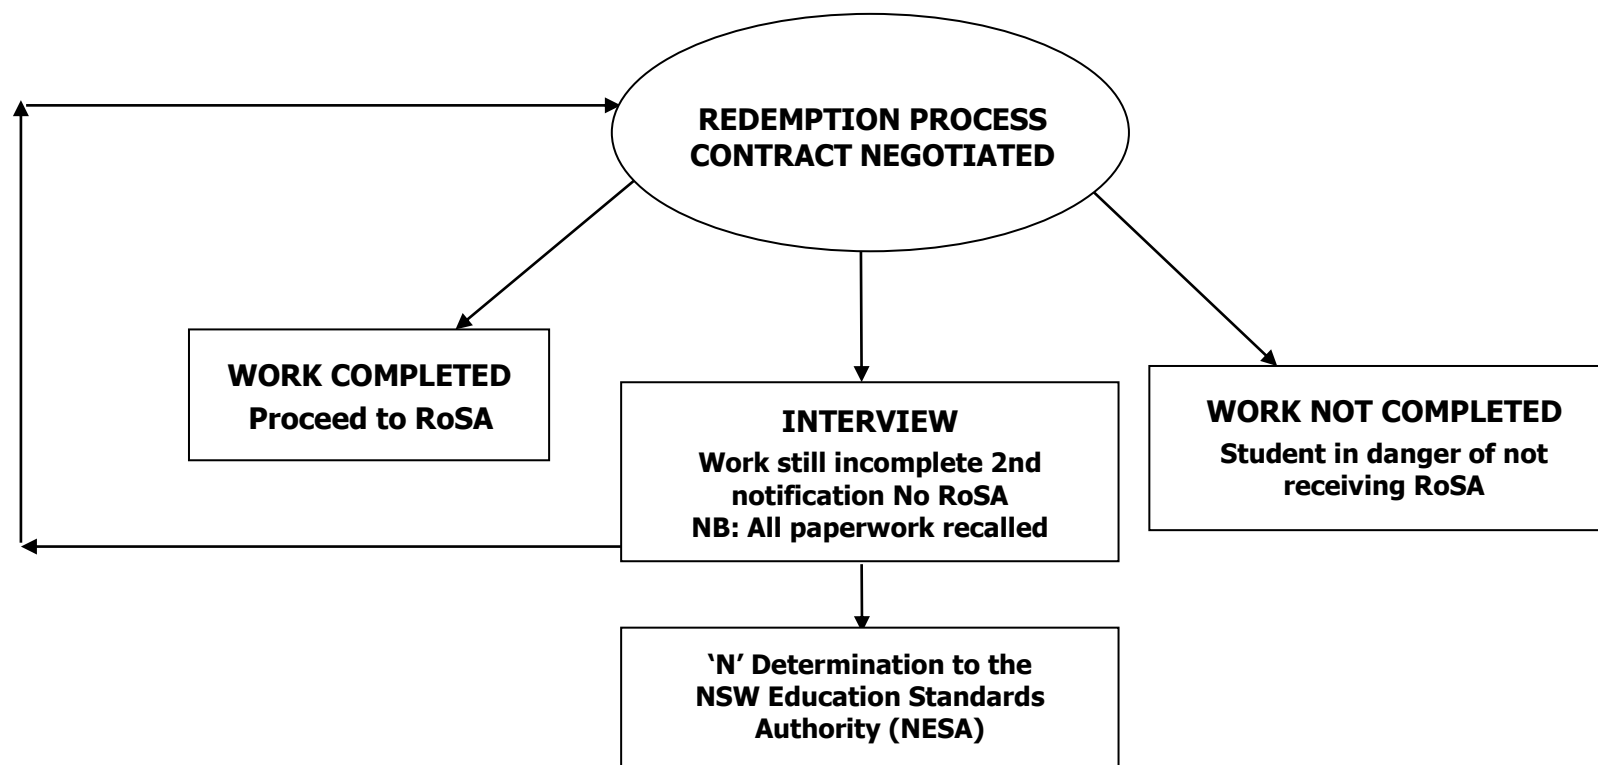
REDEMPTION PROCESS
CONTRACT NEGOTIATED

WORK COMPLETED
Proceed to RoSA

INTERVIEW
Work still incomplete 2nd notification No RoSA
NB: All paperwork recalled

WORK NOT COMPLETED
Student in danger of not receiving RoSA

'N' Determination to the NSW Education Standards Authority (NESA)